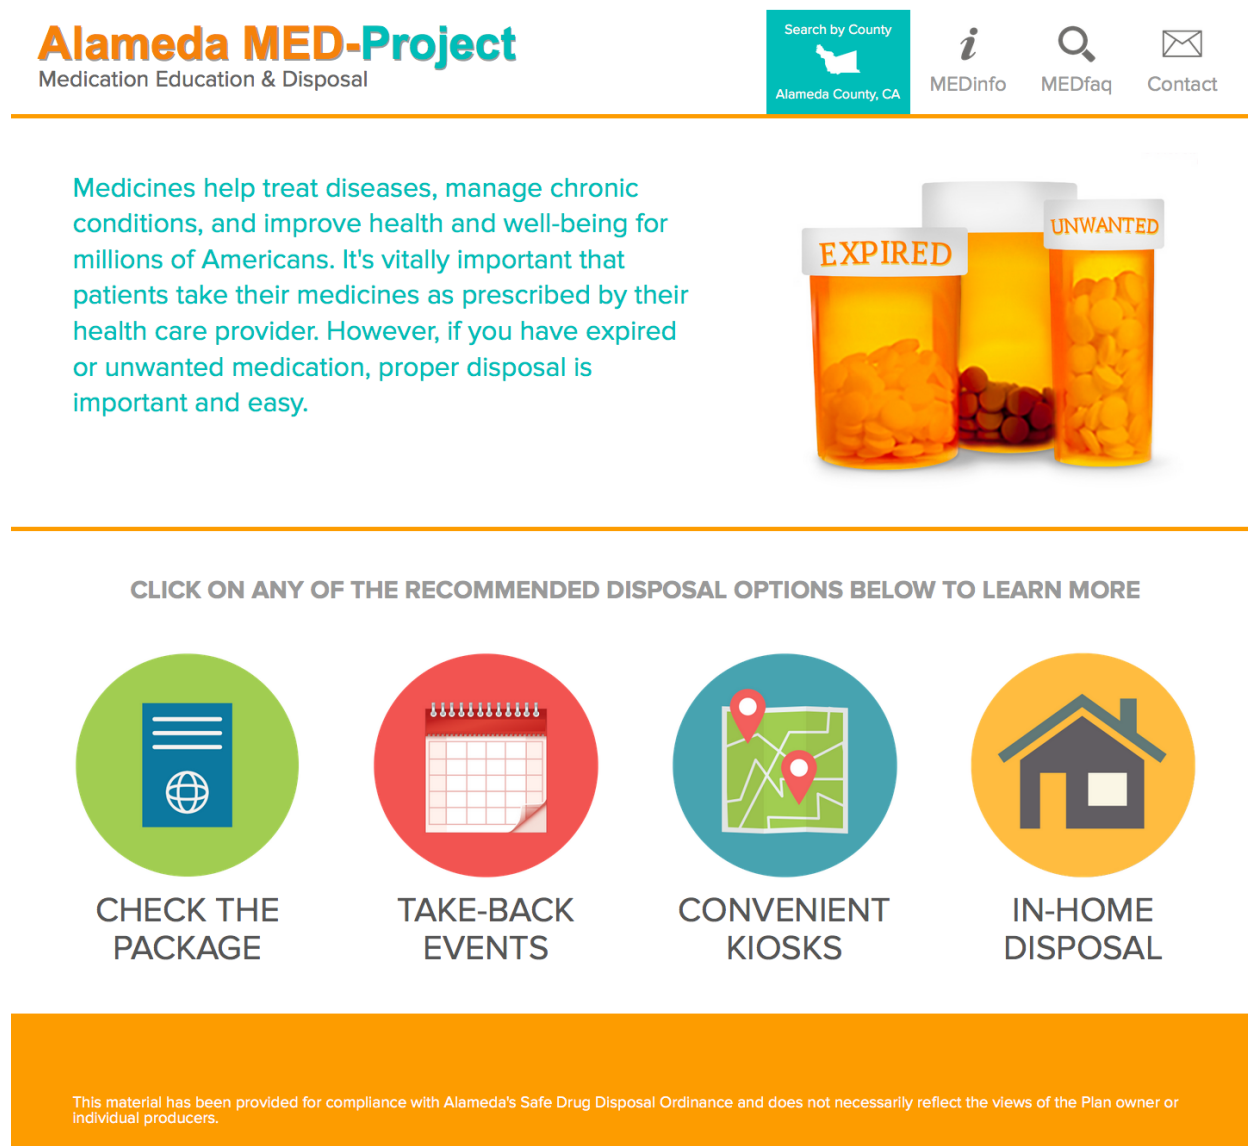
Alameda MED-Project
Medication Education & Disposal

Search by County
Alameda County, CA

MEDinfo MEDfaq Contact

Medicines help treat diseases, manage chronic conditions, and improve health and well-being for millions of Americans. It's vitally important that patients take their medicines as prescribed by their health care provider. However, if you have expired or unwanted medication, proper disposal is important and easy.

EXPIRED
UNWANTED

CLICK ON ANY OF THE RECOMMENDED DISPOSAL OPTIONS BELOW TO LEARN MORE

CHECK THE PACKAGE

TAKE-BACK EVENTS

CONVENIENT KIOSKS

IN-HOME DISPOSAL

This material has been provided for compliance with Alameda's Safe Drug Disposal Ordinance and does not necessarily reflect the views of the Plan owner or individual producers.